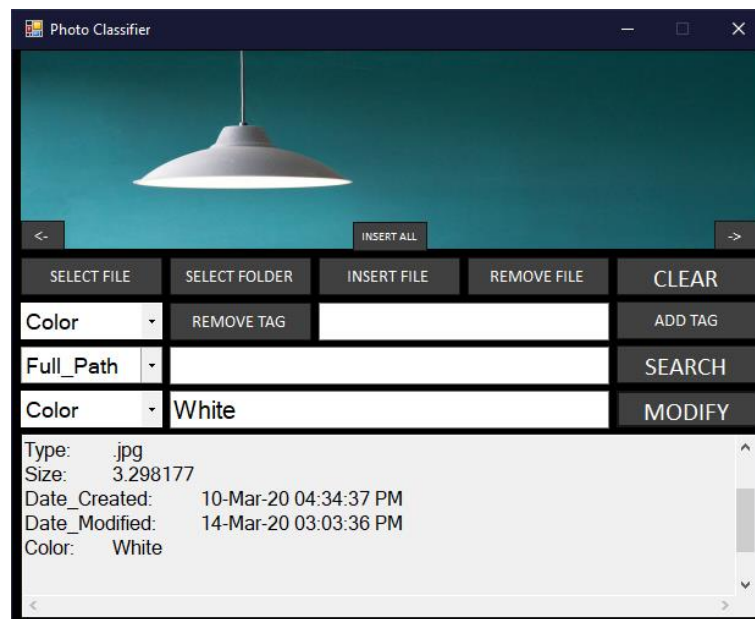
Photo Classifier

<-

INSERT ALL

->

SELECT FILE

SELECT FOLDER

INSERT FILE

REMOVE FILE

CLEAR

Color

REMOVE TAG

ADD TAG

Full_Path

SEARCH

Color

White

MODIFY

Type: .jpg
Size: 3.298177
Date_Created: 10-Mar-20 04:34:37 PM
Date_Modified: 14-Mar-20 03:03:36 PM
Color: White